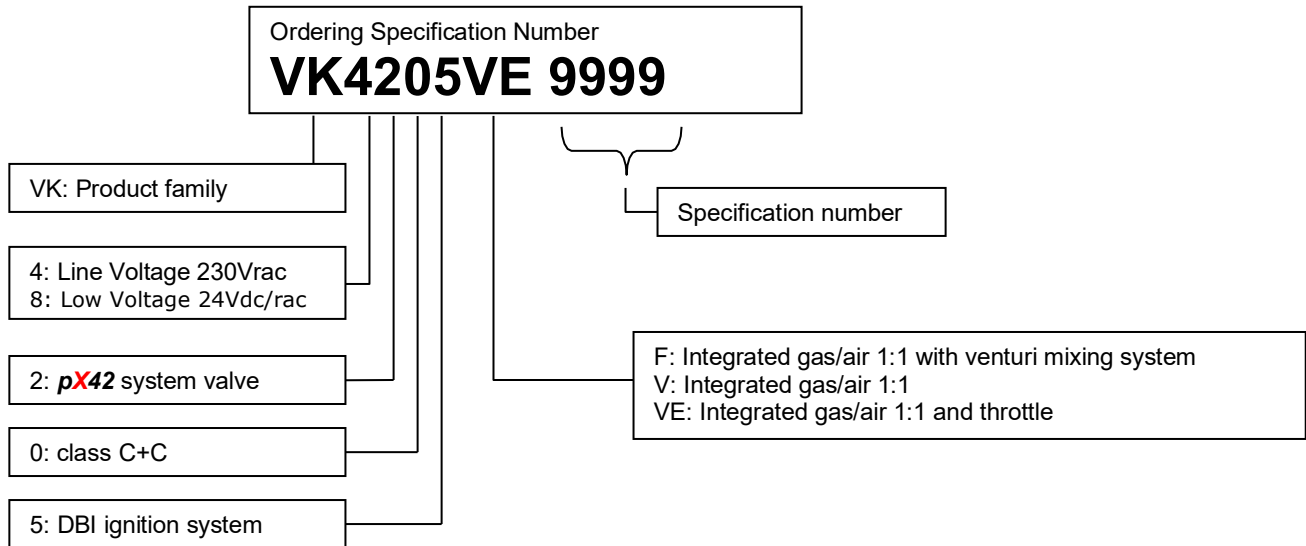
Ordering Specification Number
**VK4205VE 9999**

VK: Product family

Specification number

4: Line Voltage 230Vrac
8: Low Voltage 24Vdc/rac

F: Integrated gas/air 1:1 with venturi mixing system
V: Integrated gas/air 1:1
VE: Integrated gas/air 1:1 and throttle

2: pX42 system valve

0: class C+C

5: DBI ignition system